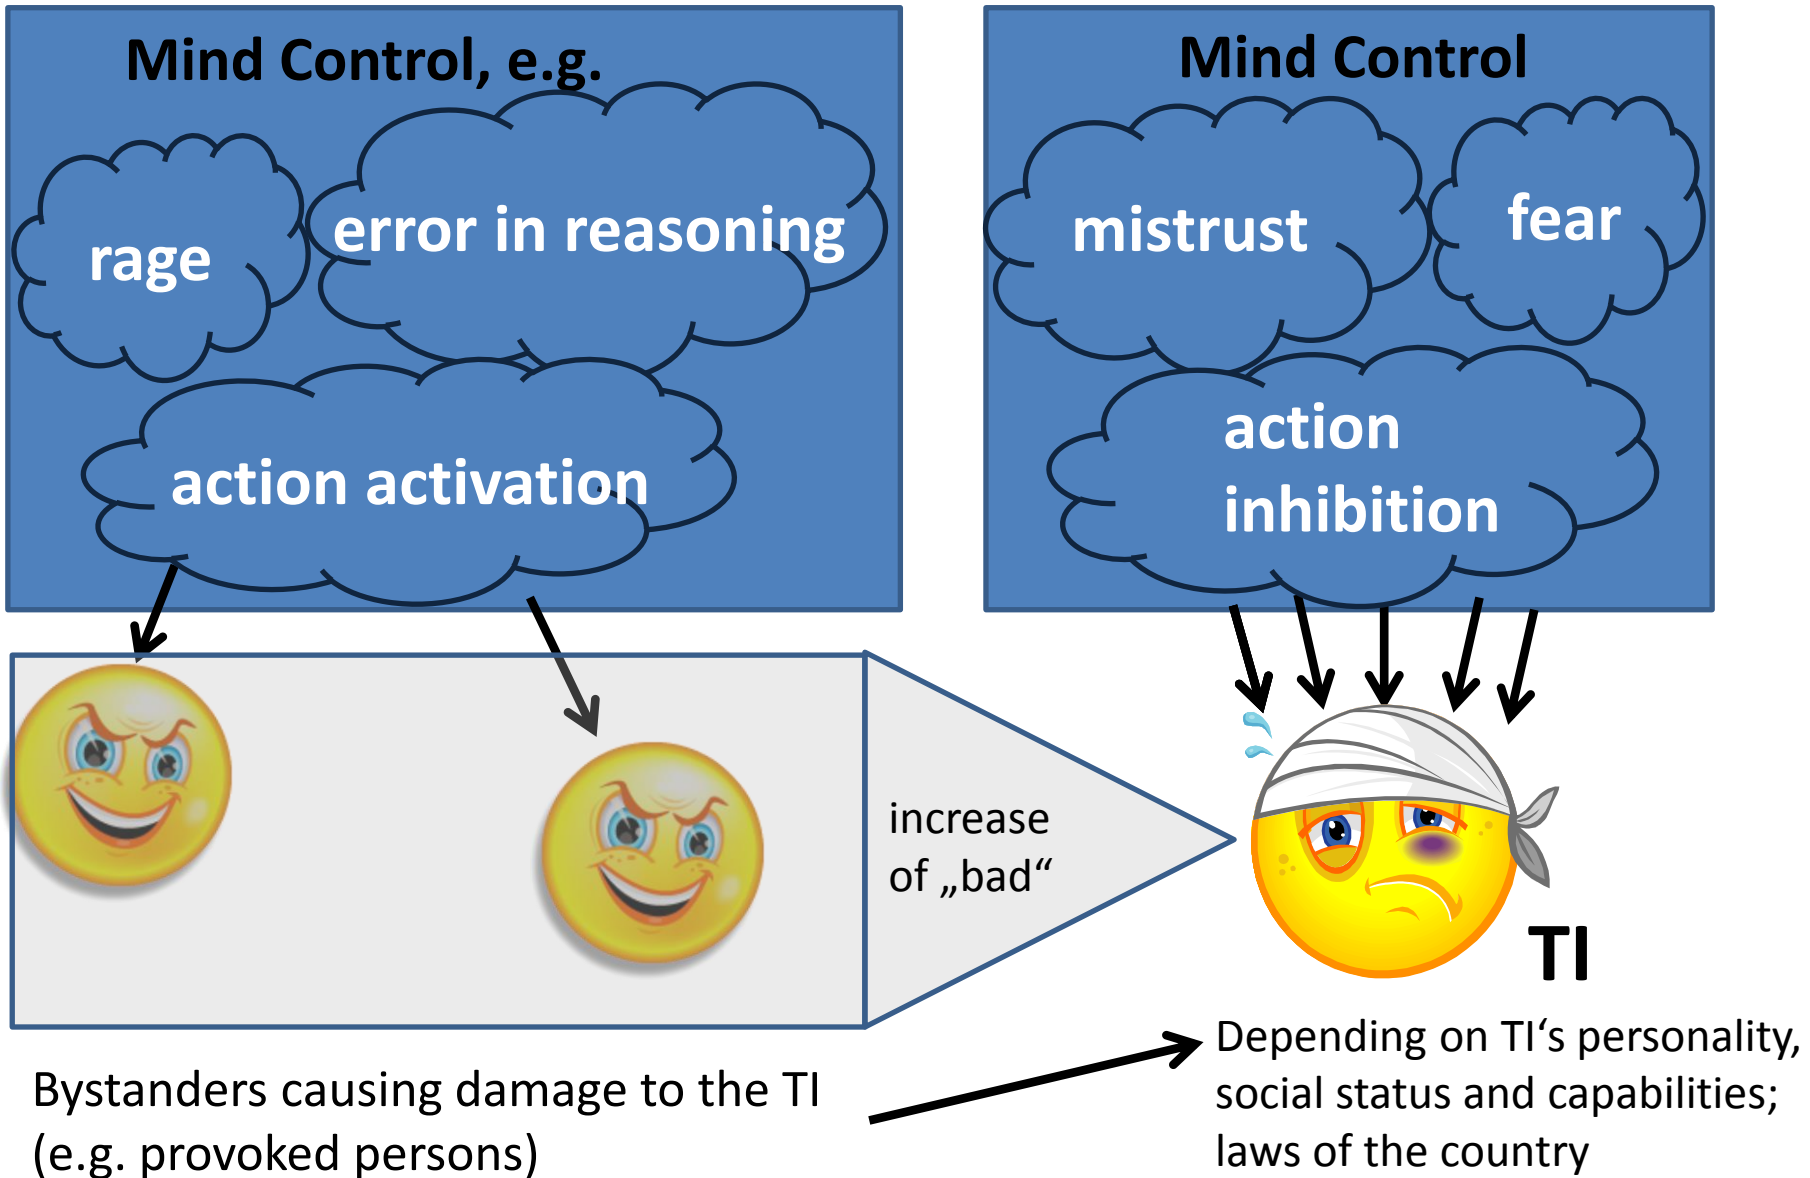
Mind Control, e.g.

rage

error in reasoning

action activation

Mind Control

mistrust

fear

action inhibition

increase of „bad“

TI

Bystanders causing damage to the TI (e.g. provoked persons)

Depending on TI‘s personality, social status and capabilities; laws of the country